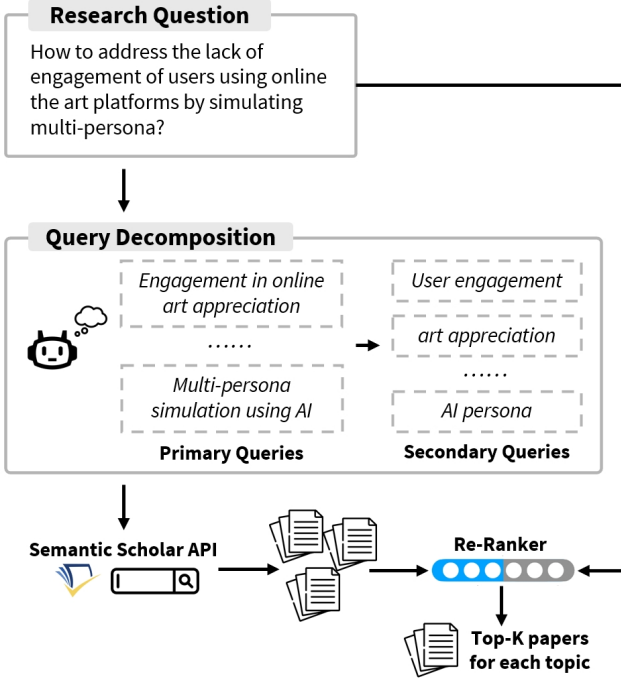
Research Question

How to address the lack of engagement of users using online the art platforms by simulating multi-persona?

Query Decomposition

Engagement in online art appreciation

......

Multi-persona simulation using AI

Primary Queries

User engagement

art appreciation

......

AI persona

Secondary Queries

Semantic Scholar API

Re-Ranker

Top-K papers for each topic